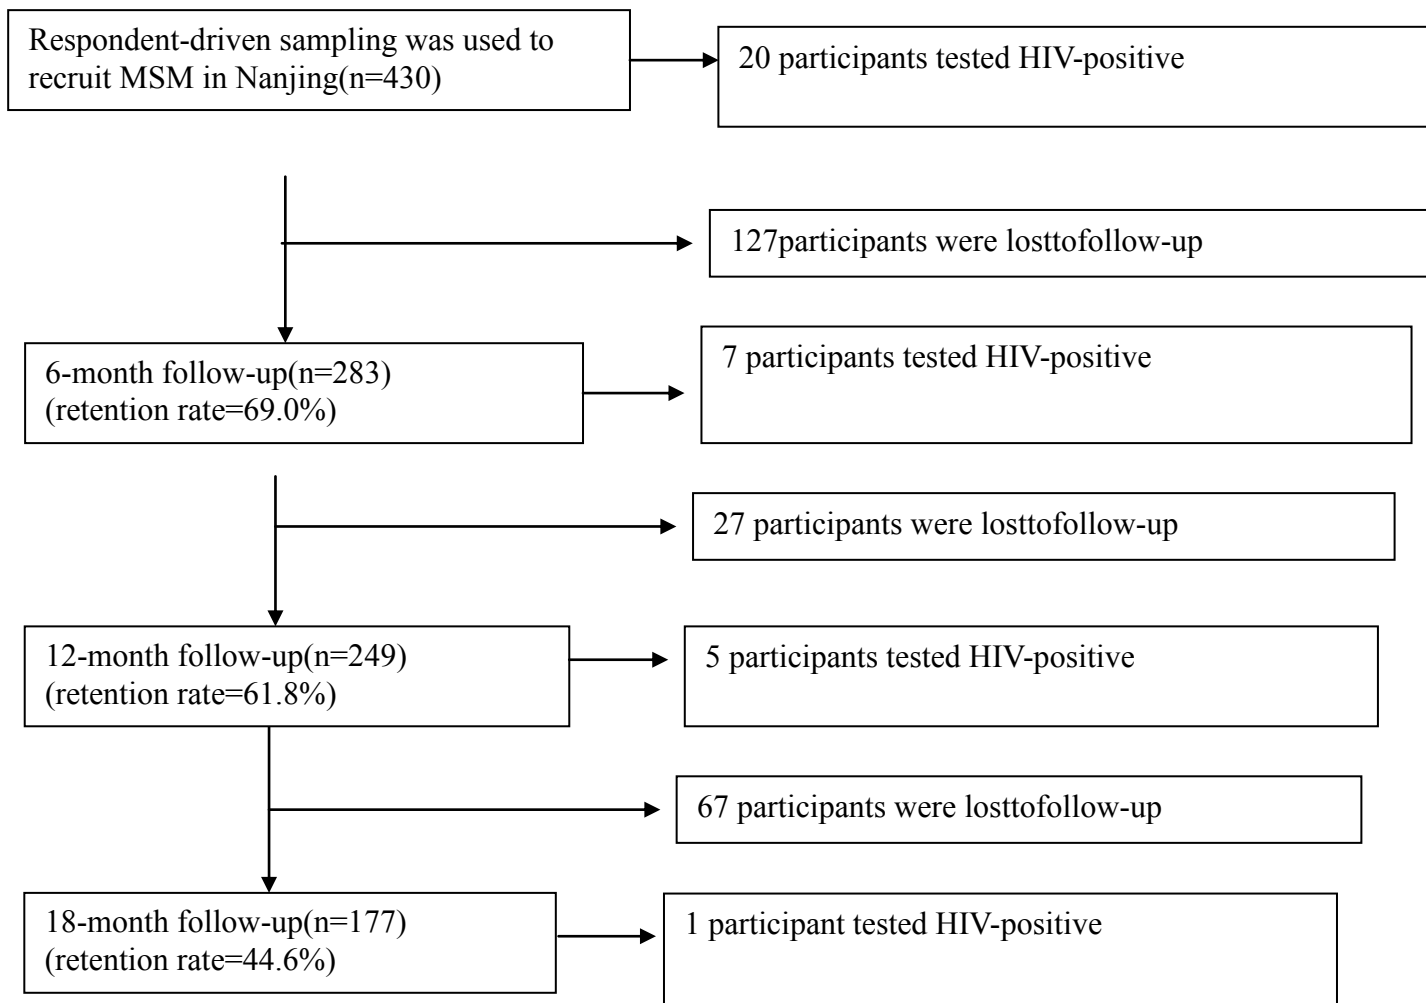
Respondent-driven sampling was used to recruit MSM in Nanjing(n=430)

20 participants tested HIV-positive

127participants were losttofollow-up

6-month follow-up(n=283)
(retention rate=69.0%)

7 participants tested HIV-positive

27 participants were losttofollow-up

12-month follow-up(n=249)
(retention rate=61.8%)

5 participants tested HIV-positive

67 participants were losttofollow-up

18-month follow-up(n=177)
(retention rate=44.6%)

1 participant tested HIV-positive